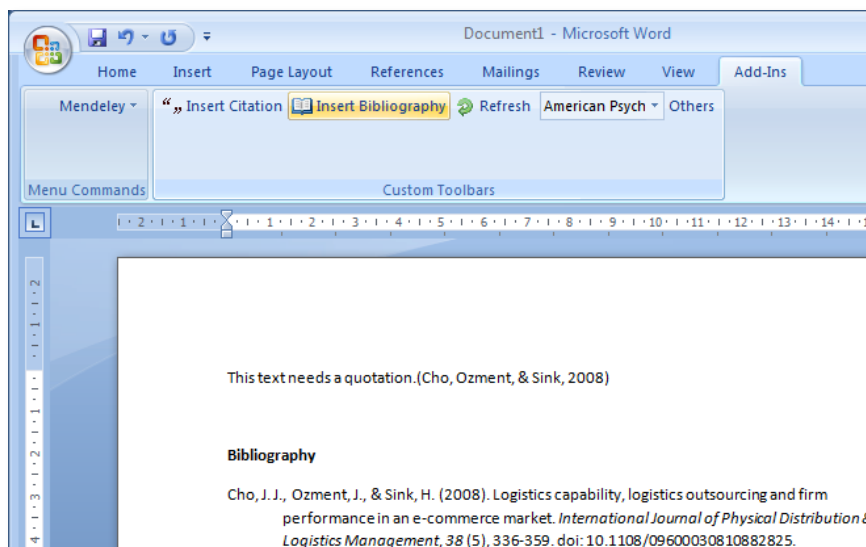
Document1 - Microsoft Word

Home Insert Page Layout References Mailings Review View Add-Ins

Mendeley

Menu Commands

“„ Insert Citation Insert Bibliography Refresh American Psych Others

Custom Toolbars

· 2 · 1 · 1 · 1 · 2 · 3 · 4 · 5 · 6 · 7 · 8 · 9 · 10 · 11 · 12 · 13 · 14 ·

This text needs a quotation.(Cho, Ozment, & Sink, 2008)

Bibliography

Cho, J. J., Ozment, J., & Sink, H. (2008). Logistics capability, logistics outsourcing and firm performance in an e-commerce market. *International Journal of Physical Distribution & Logistics Management, 38* (5), 336-359. doi: 10.1108/09600030810882825.